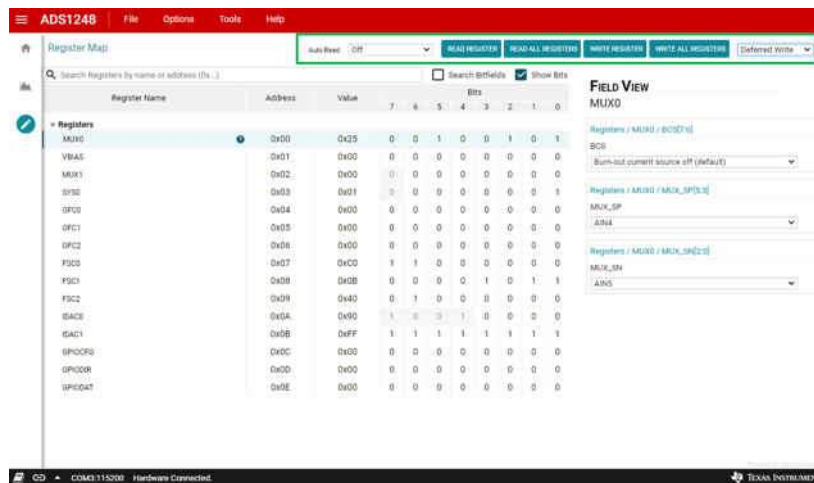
ADS1248 File Options Tools Help

Register Map

Auto Read Off

READ REGISTER READ ALL REGISTERS WRITE REGISTER WRITE ALL REGISTERS Deferred Write

Search Registers by name or address (0x...)

Search Bitfields Show Bits

| Register Name | Address | Value | 7 | 6 | 5 | 4 | 3 | 2 | 1 | 0 |
|---|---|---|---|---|---|---|---|---|---|---|
| Registers | | | | | | | | | | |
| MUX0 | 0x00 | 0x25 | 0 | 0 | 1 | 0 | 0 | 1 | 0 | 1 |
| VBIAS | 0x01 | 0x00 | 0 | 0 | 0 | 0 | 0 | 0 | 0 | 0 |
| MUX1 | 0x02 | 0x00 | 0 | 0 | 0 | 0 | 0 | 0 | 0 | 0 |
| SYS0 | 0x03 | 0x01 | 0 | 0 | 0 | 0 | 0 | 0 | 0 | 1 |
| OFC0 | 0x04 | 0x00 | 0 | 0 | 0 | 0 | 0 | 0 | 0 | 0 |
| OFC1 | 0x05 | 0x00 | 0 | 0 | 0 | 0 | 0 | 0 | 0 | 0 |
| OFC2 | 0x06 | 0x00 | 0 | 0 | 0 | 0 | 0 | 0 | 0 | 0 |
| FSC0 | 0x07 | 0xC0 | 1 | 1 | 0 | 0 | 0 | 0 | 0 | 0 |
| FSC1 | 0x08 | 0x0B | 0 | 0 | 0 | 0 | 1 | 0 | 1 | 1 |
| FSC2 | 0x09 | 0x40 | 0 | 1 | 0 | 0 | 0 | 0 | 0 | 0 |
| IDAC0 | 0x0A | 0x90 | 1 | 0 | 0 | 1 | 0 | 0 | 0 | 0 |
| IDAC1 | 0x0B | 0xFF | 1 | 1 | 1 | 1 | 1 | 1 | 1 | 1 |
| GPIOCFG | 0x0C | 0x00 | 0 | 0 | 0 | 0 | 0 | 0 | 0 | 0 |
| GPIODIR | 0x0D | 0x00 | 0 | 0 | 0 | 0 | 0 | 0 | 0 | 0 |
| GPIODAT | 0x0E | 0x00 | 0 | 0 | 0 | 0 | 0 | 0 | 0 | 0 |

FIELD VIEW
MUX0

Registers / MUX0 / BCS[7:6]
BCS
Burn-out current source off (default)

Registers / MUX0 / MUX_SP[5:3]
MUX_SP
AIN4

Registers / MUX0 / MUX_SN[2:0]
MUX_SN
AIN5

COM3:115200 Hardware Connected.

TEXAS INSTRUMENTS